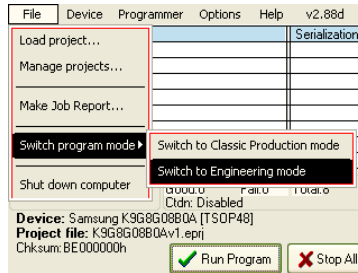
File Device Programmer Options Help v2.88d

Load project...
Manage projects...
Make Job Report...
Switch program mode
Shut down computer

Switch to Classic Production mode
Switch to Engineering mode

Serialization

Good:0 Fail:0 Total:0
Ctdn: Disabled

Device: Samsung K9G8G08B0A [TSOP48]
Project file: K9G8G08B0Av1.eprj
Chksum: BE000000h

Run Program
Stop All